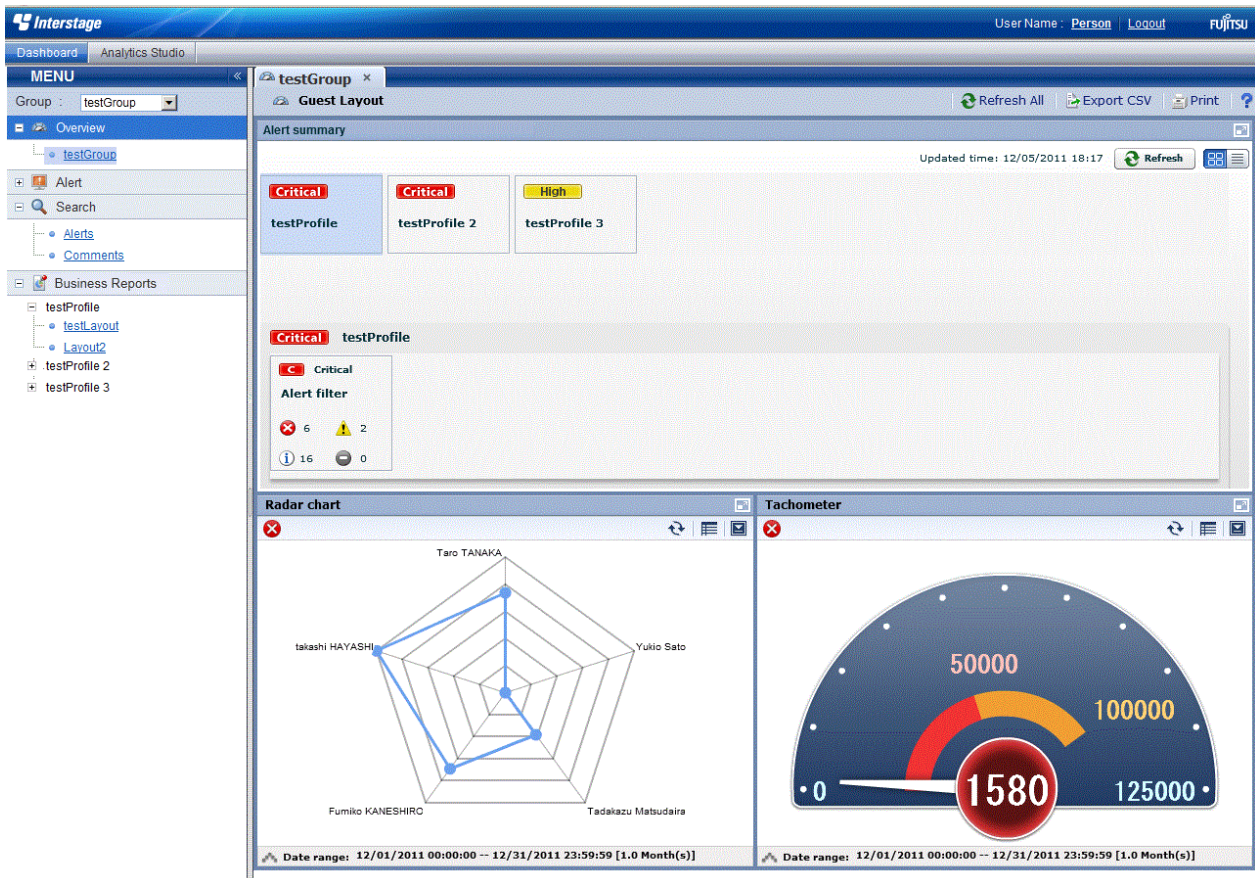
Interstage

User Name : Person | Logout

FUJITSU

Dashboard | Analytics Studio

MENU

Group : testGroup

Overview

testGroup

Alert

Search

Alerts

Comments

Business Reports

testProfile

testLayout

Layout2

testProfile 2

testProfile 3

testGroup ×

Guest Layout

Refresh All | Export CSV | Print | ?

Alert summary

Updated time: 12/05/2011 18:17 Refresh

Critical
testProfile

Critical
testProfile 2

High
testProfile 3

Critical testProfile

C Critical
Alert filter

6 2
16 0

Radar chart

Taro TANAKA
Yukio Sato
Tadakazu Matsudaira
Fumiko KANESHIRO
takashi HAYASHI

Date range: 12/01/2011 00:00:00 -- 12/31/2011 23:59:59 [1.0 Month(s)]

Tachometer

50000
100000
0
1580
125000

Date range: 12/01/2011 00:00:00 -- 12/31/2011 23:59:59 [1.0 Month(s)]